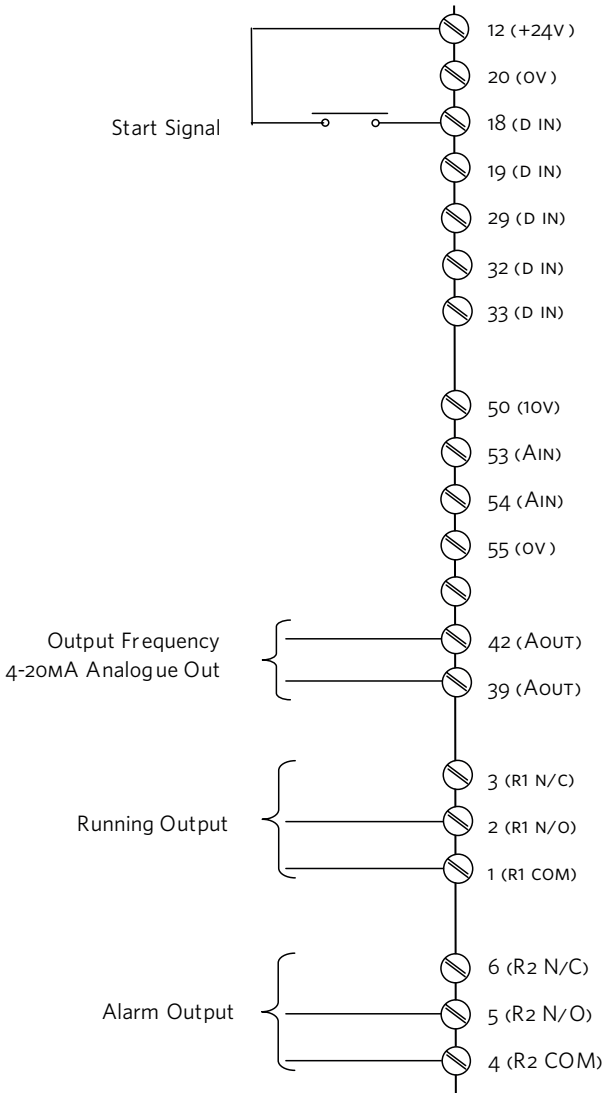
12 (+24V)
20 (0V)
Start Signal
18 (D IN)
19 (D IN)
29 (D IN)
32 (D IN)
33 (D IN)
50 (10V)
53 (AIN)
54 (AIN)
55 (0V)
Output Frequency
4-20mA Analogue Out
42 (AOUT)
39 (AOUT)
3 (R1 N/C)
Running Output
2 (R1 N/O)
1 (R1 COM)
6 (R2 N/C)
Alarm Output
5 (R2 N/O)
4 (R2 COM)